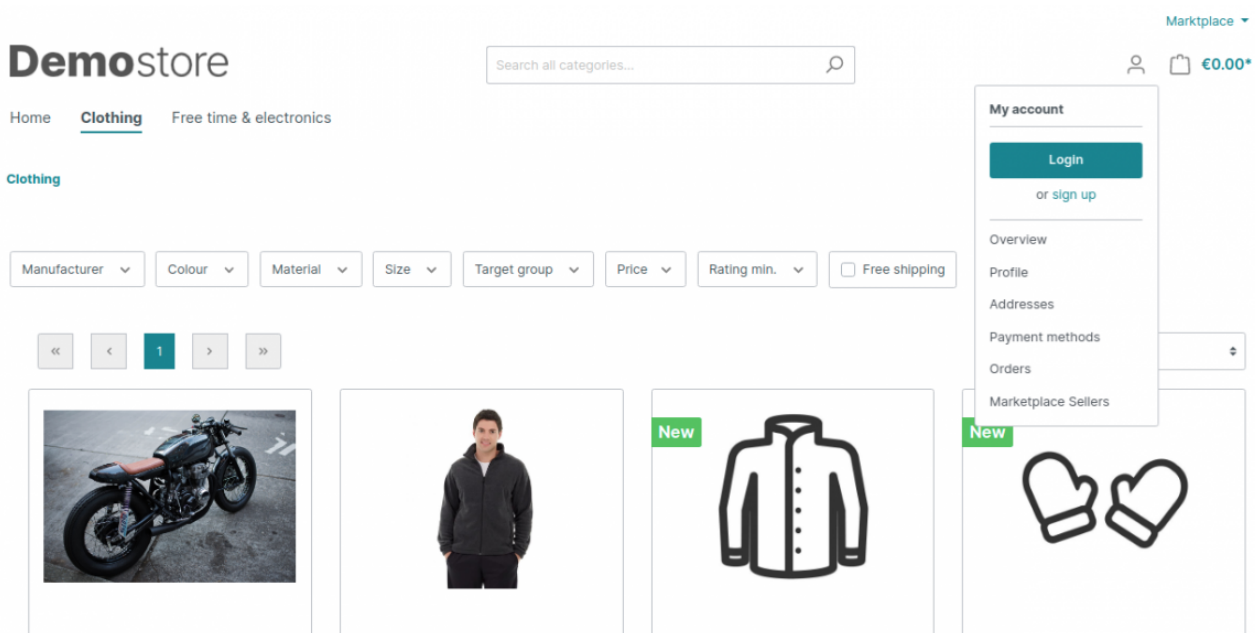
Marktplace

Demostore

Search all categories...

€0.00*

Home Clothing Free time & electronics

Clothing

My account

Login

or sign up

Overview

Profile

Addresses

Payment methods

Orders

Marketplace Sellers

Manufacturer Colour Material Size Target group Price Rating min. Free shipping

« ‹ 1 › »

New

New